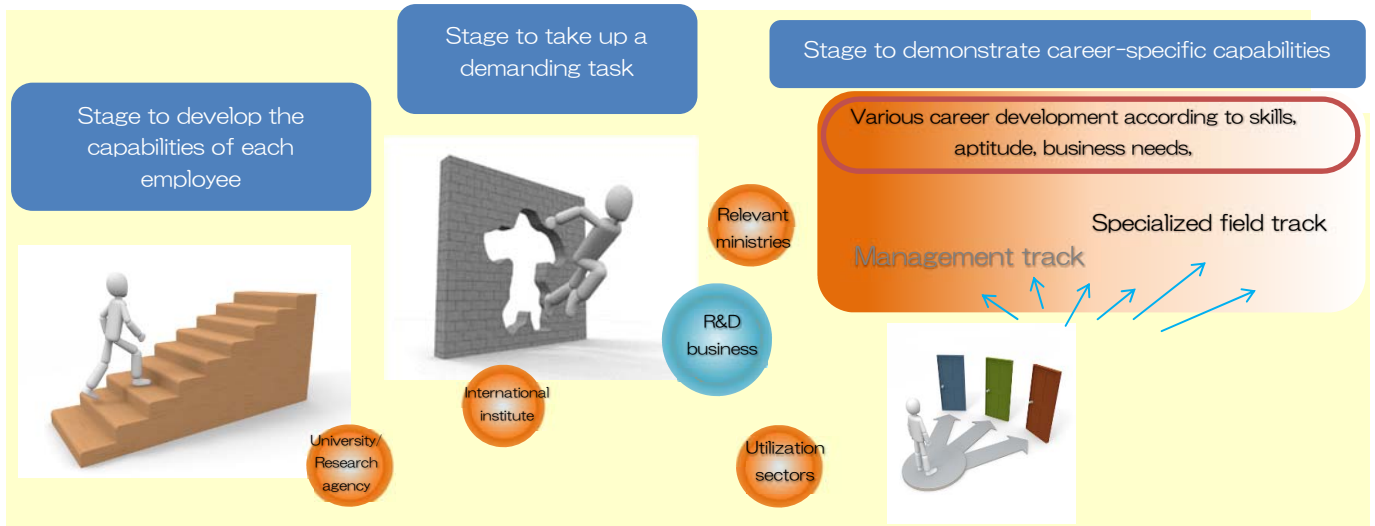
Stage to develop the capabilities of each employee

Stage to take up a demanding task

Stage to demonstrate career-specific capabilities

Various career development according to skills, aptitude, business needs,

Specialized field track

Management track

Relevant ministries

R&D business

International institute

University/ Research agency

Utilization sectors